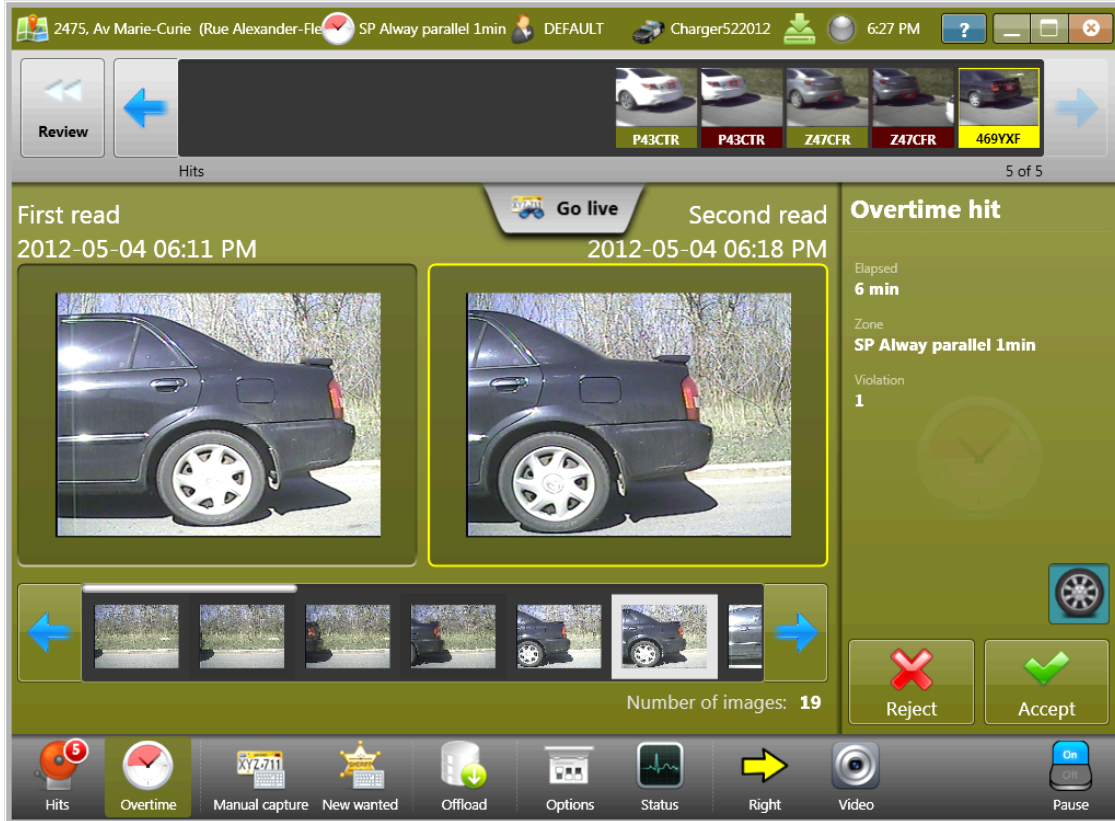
2475, Av Marie-Curie (Rue Alexander-Fle SP Alway parallel 1min DEFAULT Charger522012 6:27 PM ?

Review

P43CTR P43CTR Z47CFR Z47CFR 469YXF

Hits 5 of 5

Go live

First read
2012-05-04 06:11 PM

Second read
2012-05-04 06:18 PM

Overtime hit

Elapsed
6 min

Zone
SP Alway parallel 1min

Violation
1

Number of images: 19

Reject Accept

5
Hits Overtime Manual capture New wanted Offload Options Status Right Video On Off Pause